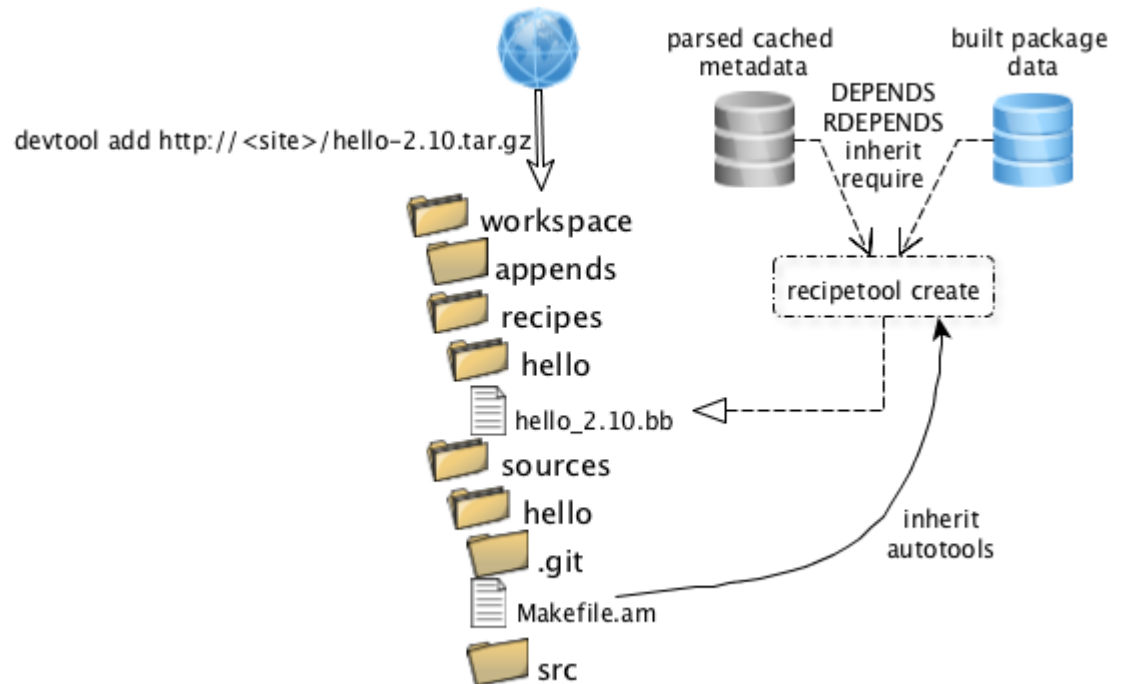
parsed cached metadata

built package data

devtool add http://<site>/hello-2.10.tar.gz

DEPENDS
RDEPENDS
inherit
require

workspace
appends
recipes
hello
hello_2.10.bb
sources
hello
.git
Makefile.am
src

recipetool create

inherit
autotools